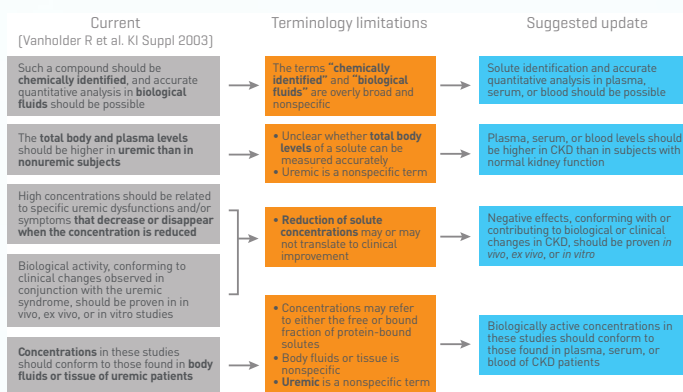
Current
(Vanholder R et al. KI Suppl 2003)

Terminology limitations

Suggested update

Such a compound should be chemically identified, and accurate quantitative analysis in biological fluids should be possible

The terms "chemically identified" and "biological fluids" are overly broad and nonspecific

Solute identification and accurate quantitative analysis in plasma, serum, or blood should be possible

The total body and plasma levels should be higher in uremic than in nonuremic subjects

• Unclear whether total body levels of a solute can be measured accurately
• Uremic is a nonspecific term

Plasma, serum, or blood levels should be higher in CKD than in subjects with normal kidney function

High concentrations should be related to specific uremic dysfunctions and/or symptoms that decrease or disappear when the concentration is reduced

Biological activity, conforming to clinical changes observed in conjunction with the uremic syndrome, should be proven in in vivo, ex vivo, or in vitro studies

• Reduction of solute concentrations may or may not translate to clinical improvement

Negative effects, conforming with or contributing to biological or clinical changes in CKD, should be proven in vivo, ex vivo, or in vitro

Concentrations in these studies should conform to those found in body fluids or tissue of uremic patients

• Concentrations may refer to either the free or bound fraction of protein-bound solutes
• Body fluids or tissue is nonspecific
• Uremic is a nonspecific term

Biologically active concentrations in these studies should conform to those found in plasma, serum, or blood of CKD patients